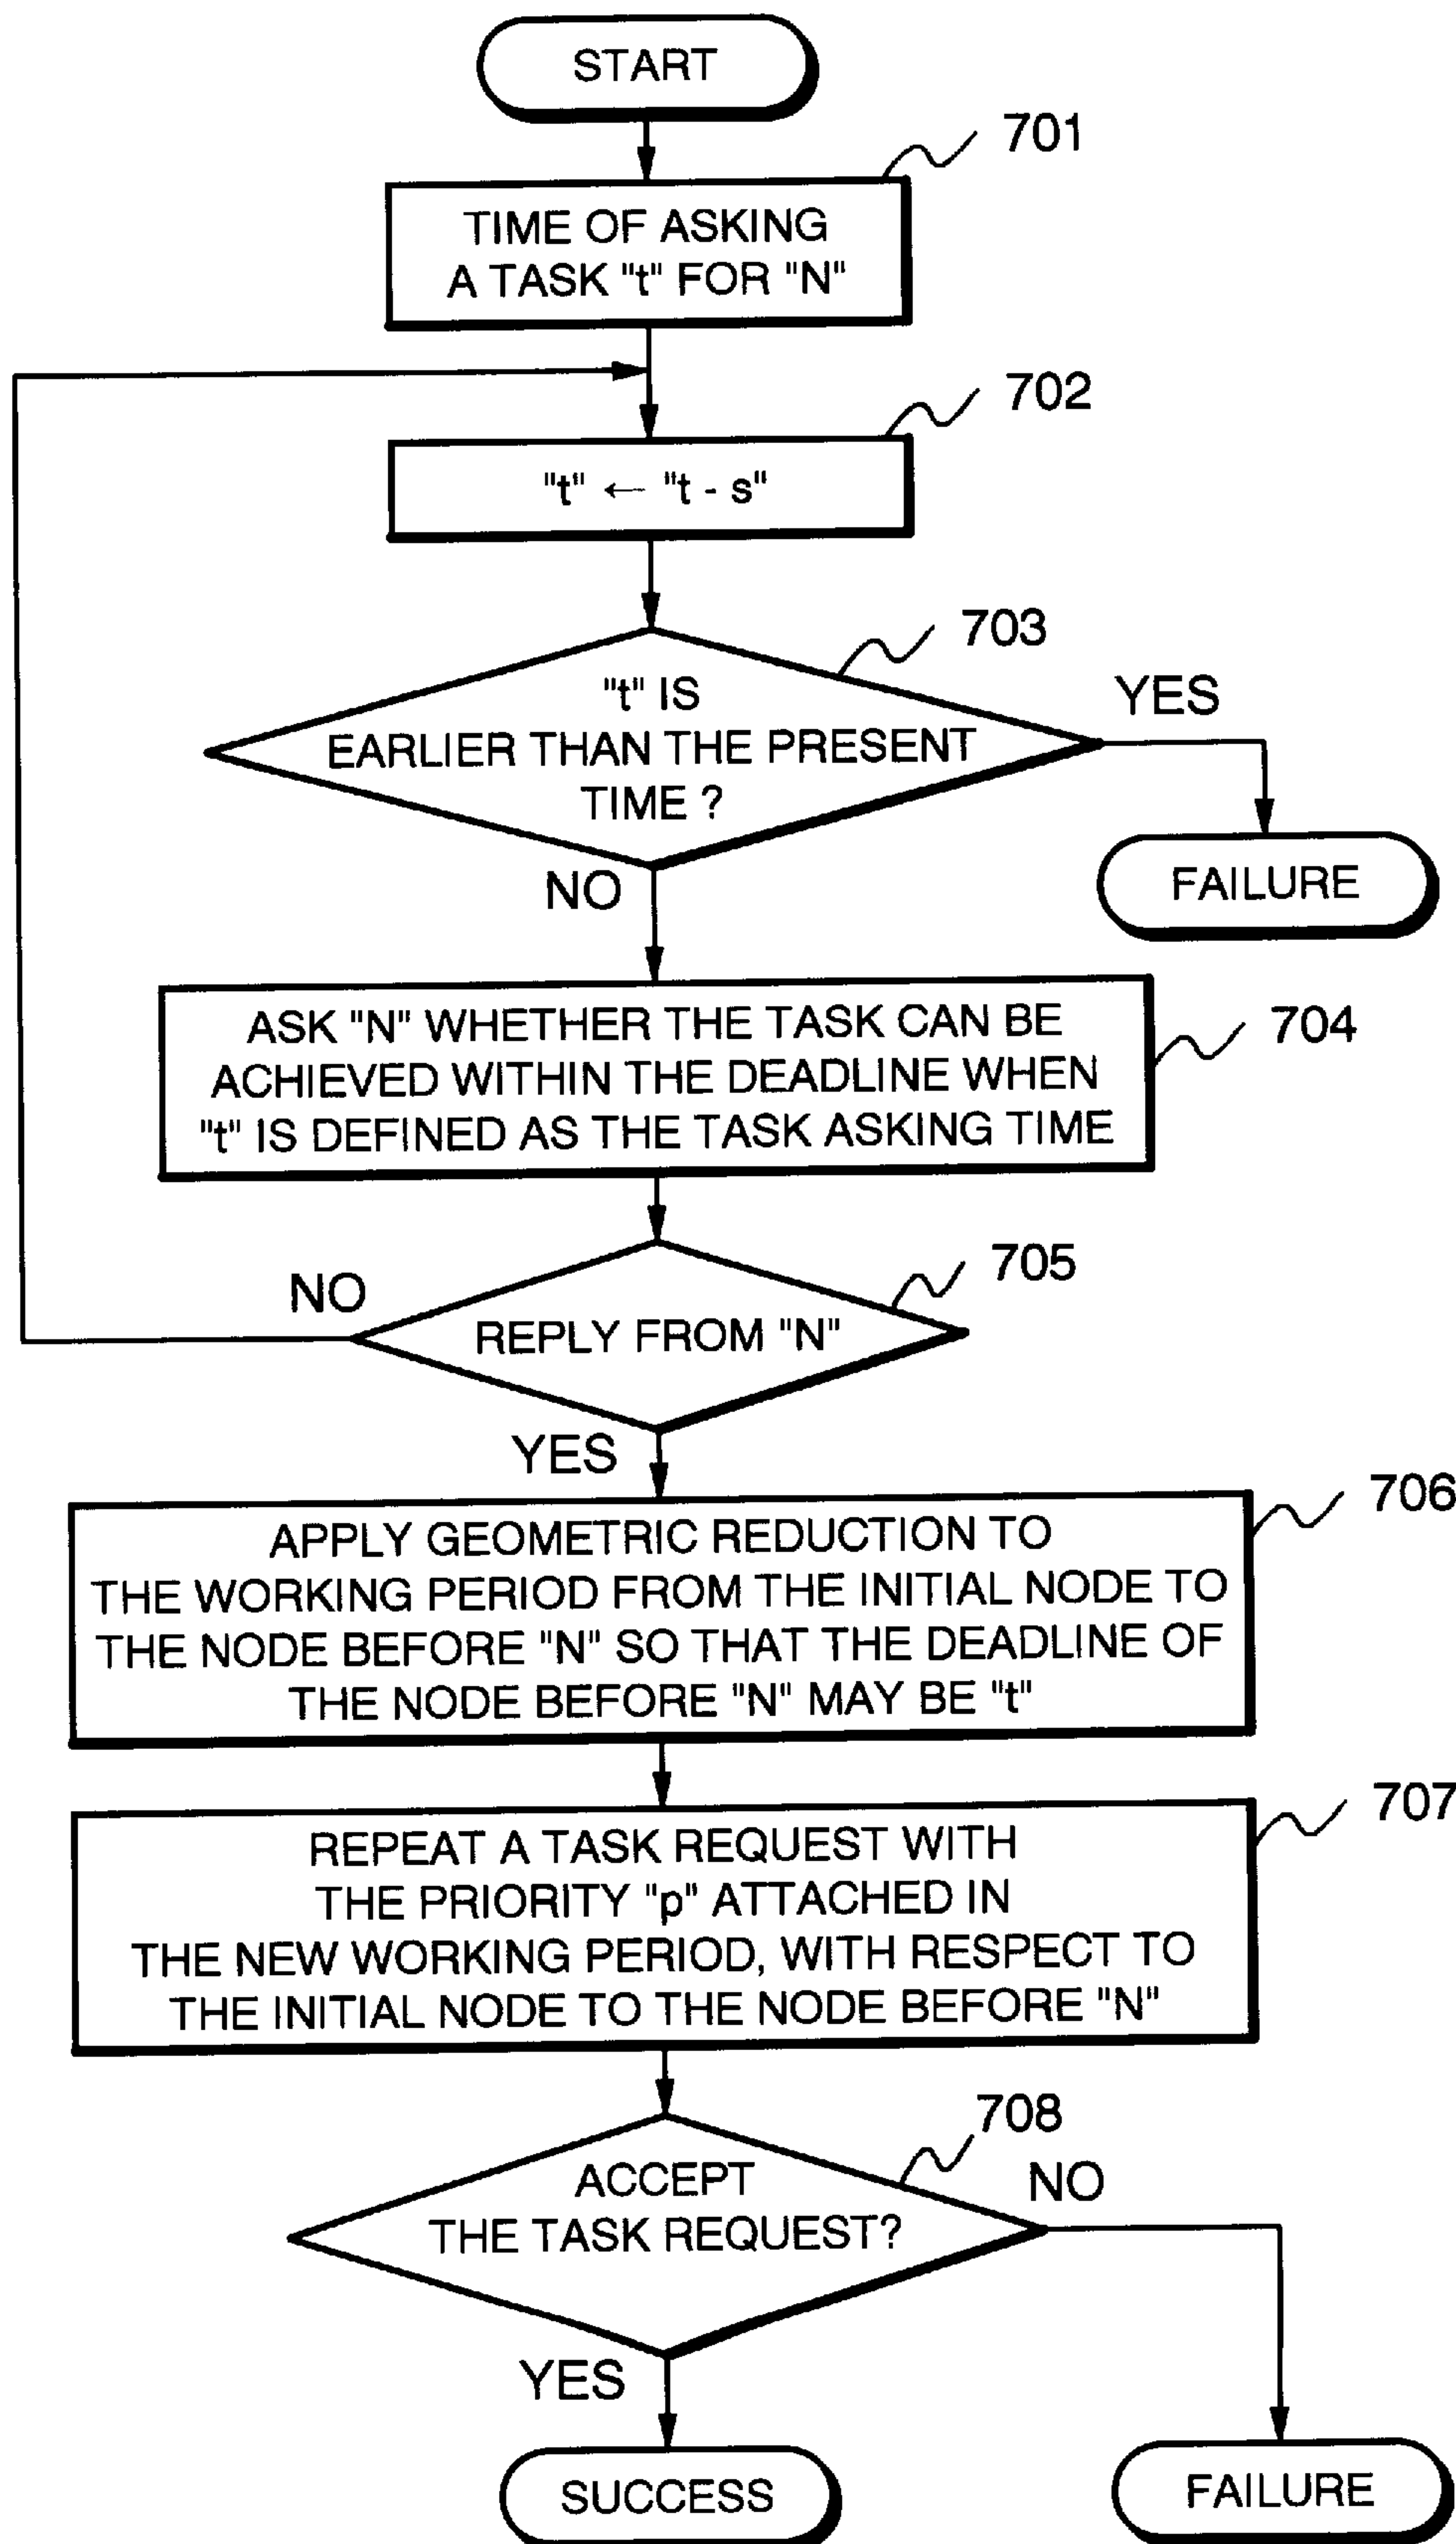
START

701

TIME OF ASKING A TASK "t" FOR "N"

702

"t" ← "t - s"

703

"t" IS EARLIER THAN THE PRESENT TIME ?

YES

FAILURE

NO

ASK "N" WHETHER THE TASK CAN BE ACHIEVED WITHIN THE DEADLINE WHEN "t" IS DEFINED AS THE TASK ASKING TIME

704

705

NO

REPLY FROM "N"

YES

706

APPLY GEOMETRIC REDUCTION TO THE WORKING PERIOD FROM THE INITIAL NODE TO THE NODE BEFORE "N" SO THAT THE DEADLINE OF THE NODE BEFORE "N" MAY BE "t"

707

REPEAT A TASK REQUEST WITH THE PRIORITY "p" ATTACHED IN THE NEW WORKING PERIOD, WITH RESPECT TO THE INITIAL NODE TO THE NODE BEFORE "N"

708

ACCEPT THE TASK REQUEST?

NO

YES

SUCCESS

FAILURE